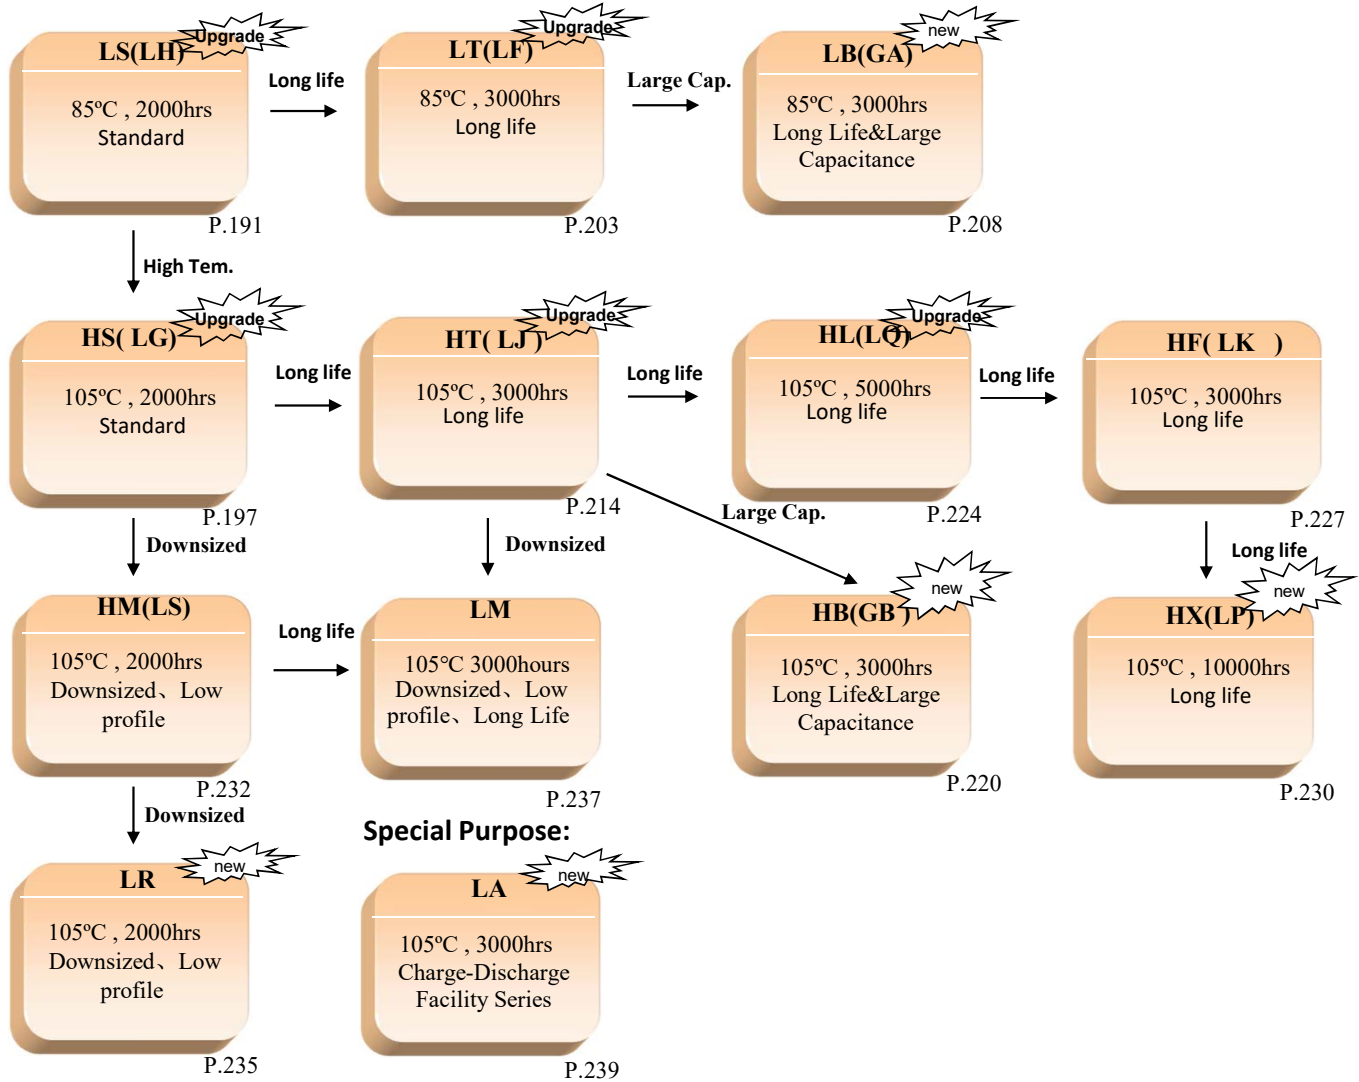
LS(LH) Upgrade
85ºC , 2000hrs
Standard
P.191

Long life

LT(LF) Upgrade
85ºC , 3000hrs
Long life
P.203

Large Cap.

LB(GA) new
85ºC , 3000hrs
Long Life&Large Capacitance
P.208

High Tem.

HS( LG) Upgrade
105ºC , 2000hrs
Standard
P.197

Long life

HT( LJ ) Upgrade
105ºC , 3000hrs
Long life
P.214

Long life

HL(LQ) Upgrade
105ºC , 5000hrs
Long life
P.224

Long life

HF( LK )
105ºC , 3000hrs
Long life
P.227

Large Cap.

Downsized

Downsized

Long life

HM(LS)
105ºC , 2000hrs
Downsized、Low profile
P.232

Long life

LM
105ºC 3000hours
Downsized、Low profile、Long Life
P.237

HB(GB) new
105ºC , 3000hrs
Long Life&Large Capacitance
P.220

HX(LP) new
105ºC , 10000hrs
Long life
P.230

Downsized

Special Purpose:

LR new
105ºC , 2000hrs
Downsized、Low profile
P.235

LA new
105ºC , 3000hrs
Charge-Discharge Facility Series
P.239